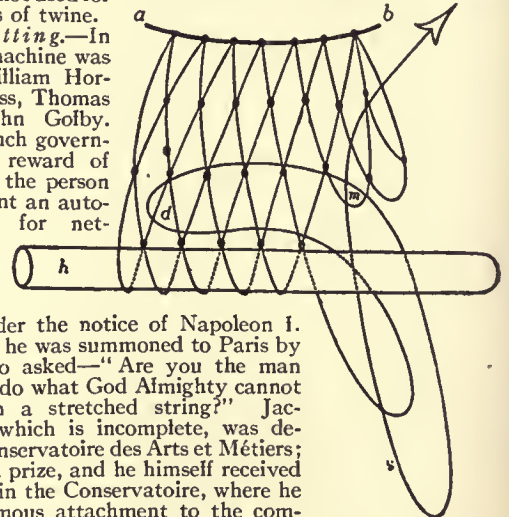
s of twine.
tting.—In
machine was
lliam Hor-
ss, Thomas
hn Golby.
ich govern-
reward of
the person
nt an auto-
for net-

a
b
d
m
h
s

der the notice of Napoleon I.
he was summoned to Paris by
o asked—"Are you the man
do what God Almighty cannot
a stretched string?" Jac-
which is incomplete, was de-
nservatoire des Arts et Métiers;
prize, and he himself received
in the Conservatoire, where he
mous attachment to the com-